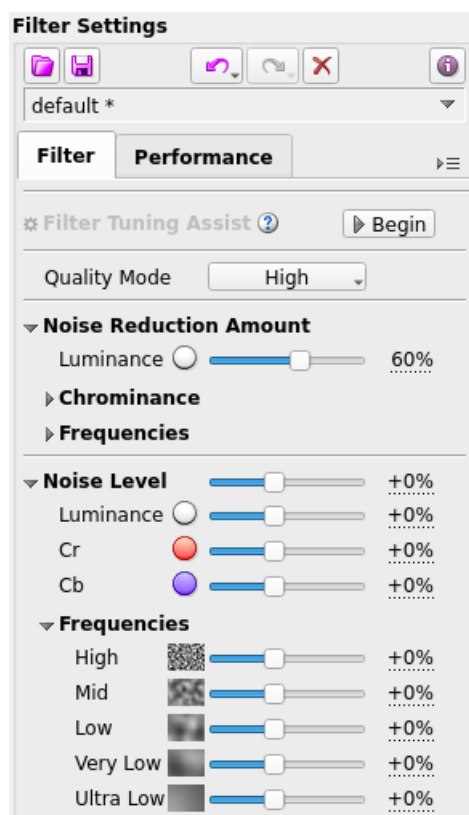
Filter Settings

default *

Filter
Performance

Filter Tuning Assist
Begin

Quality Mode
High

Noise Reduction Amount
Luminance 60%
Chrominance
Frequencies

Noise Level +0%
Luminance +0%
Cr +0%
Cb +0%

Frequencies
High +0%
Mid +0%
Low +0%
Very Low +0%
Ultra Low +0%